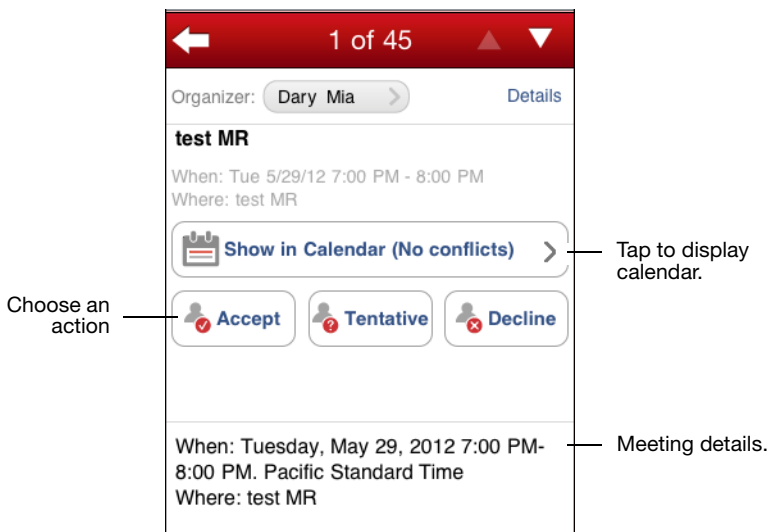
1 of 45

Organizer: Dary Mia

Details

test MR

When: Tue 5/29/12 7:00 PM - 8:00 PM
Where: test MR

Show in Calendar (No conflicts)

Tap to display calendar.

Choose an action

Accept

Tentative

Decline

When: Tuesday, May 29, 2012 7:00 PM-8:00 PM. Pacific Standard Time
Where: test MR

Meeting details.